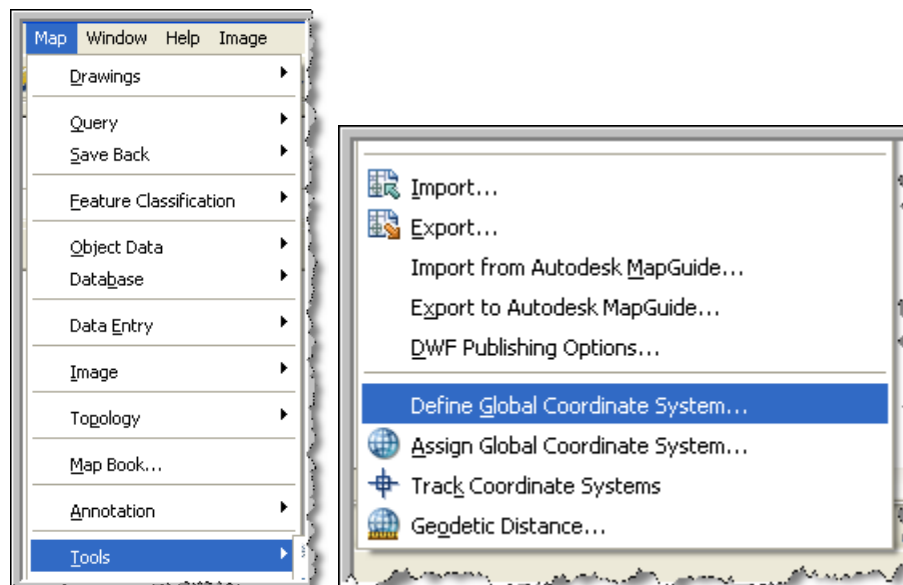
Map Window Help Image

Drawings

Query

Save Back

Feature Classification

Object Data

Database

Data Entry

Image

Topology

Map Book...

Annotation

Tools

Import...

Export...

Import from Autodesk MapGuide...

Export to Autodesk MapGuide...

DWF Publishing Options...

Define Global Coordinate System...

Assign Global Coordinate System...

Track Coordinate Systems

Geodetic Distance...